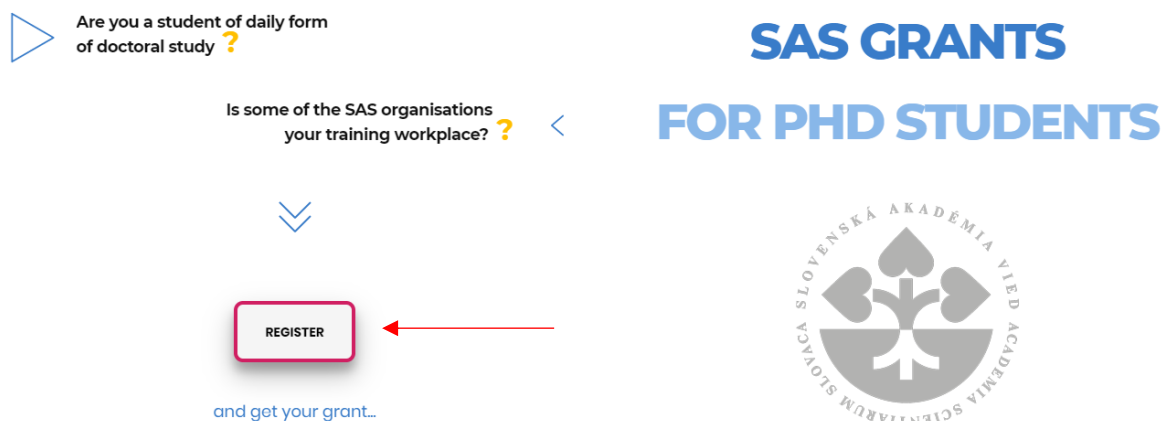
Are you a student of daily form of doctoral study ?

Is some of the SAS organisations your training workplace? ?

REGISTER

and get your grant...

SAS GRANTS

FOR PHD STUDENTS

SLOVENSKÁ AKADÉMIA VIED
ACADEMIA SCIENTIARUM SLOVACA